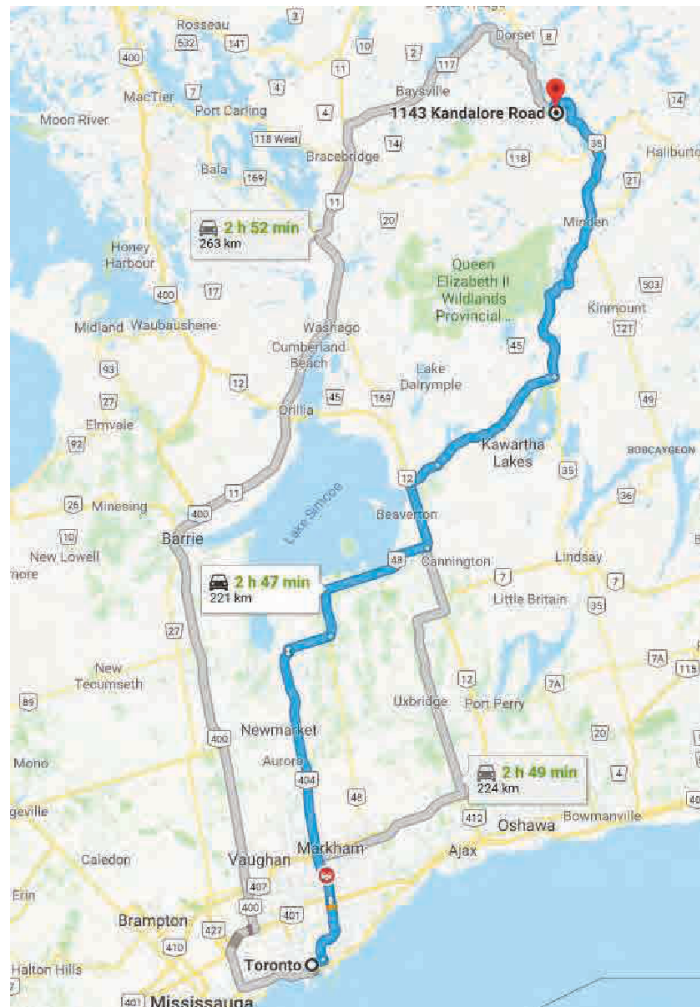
Rosseau
532
141
3
Dorset
8
400
10
117
MacTier
4
Port Carling
11
Baysville
Moon River
4
118 West
1143 Kandalore Road
14
Bracebridge
35
Haliburto
Bala
169
118
21
11
2 h 52 min
263 km
20
Minden
Honey Harbour
Queen Elizabeth II Wildlands Provincial ...
503
400
17
Kinmount
Midland
Waubaushene
Washago
121
93
Cumberland Beach
45
12
Lake Dalrymple
77
Orillia
45
169
49
Elmvale
92
Kawartha Lakes
BOBCAYGEON
12
35
26
Minesing
11
400
Lake Simcoe
36
Beaverton
10
Barrie
Lindsay
New Lowell
48
Cannington
nore
2 h 47 min
221 km
7
7
Little Britain
35
27
7A
115
New Tecumseth
12
Port Perry
7A
89
Uxbridge
Newmarket
20
400
Aurora
2 h 49 min
224 km
Mono
404
48
4
geville
412
Oshawa
Bowmanville
40
Markham
Caledon
Ajax
Vaughan
Erin
407
400
401
Brampton
427
410
Halton Hills
Toronto
401
Mississauga